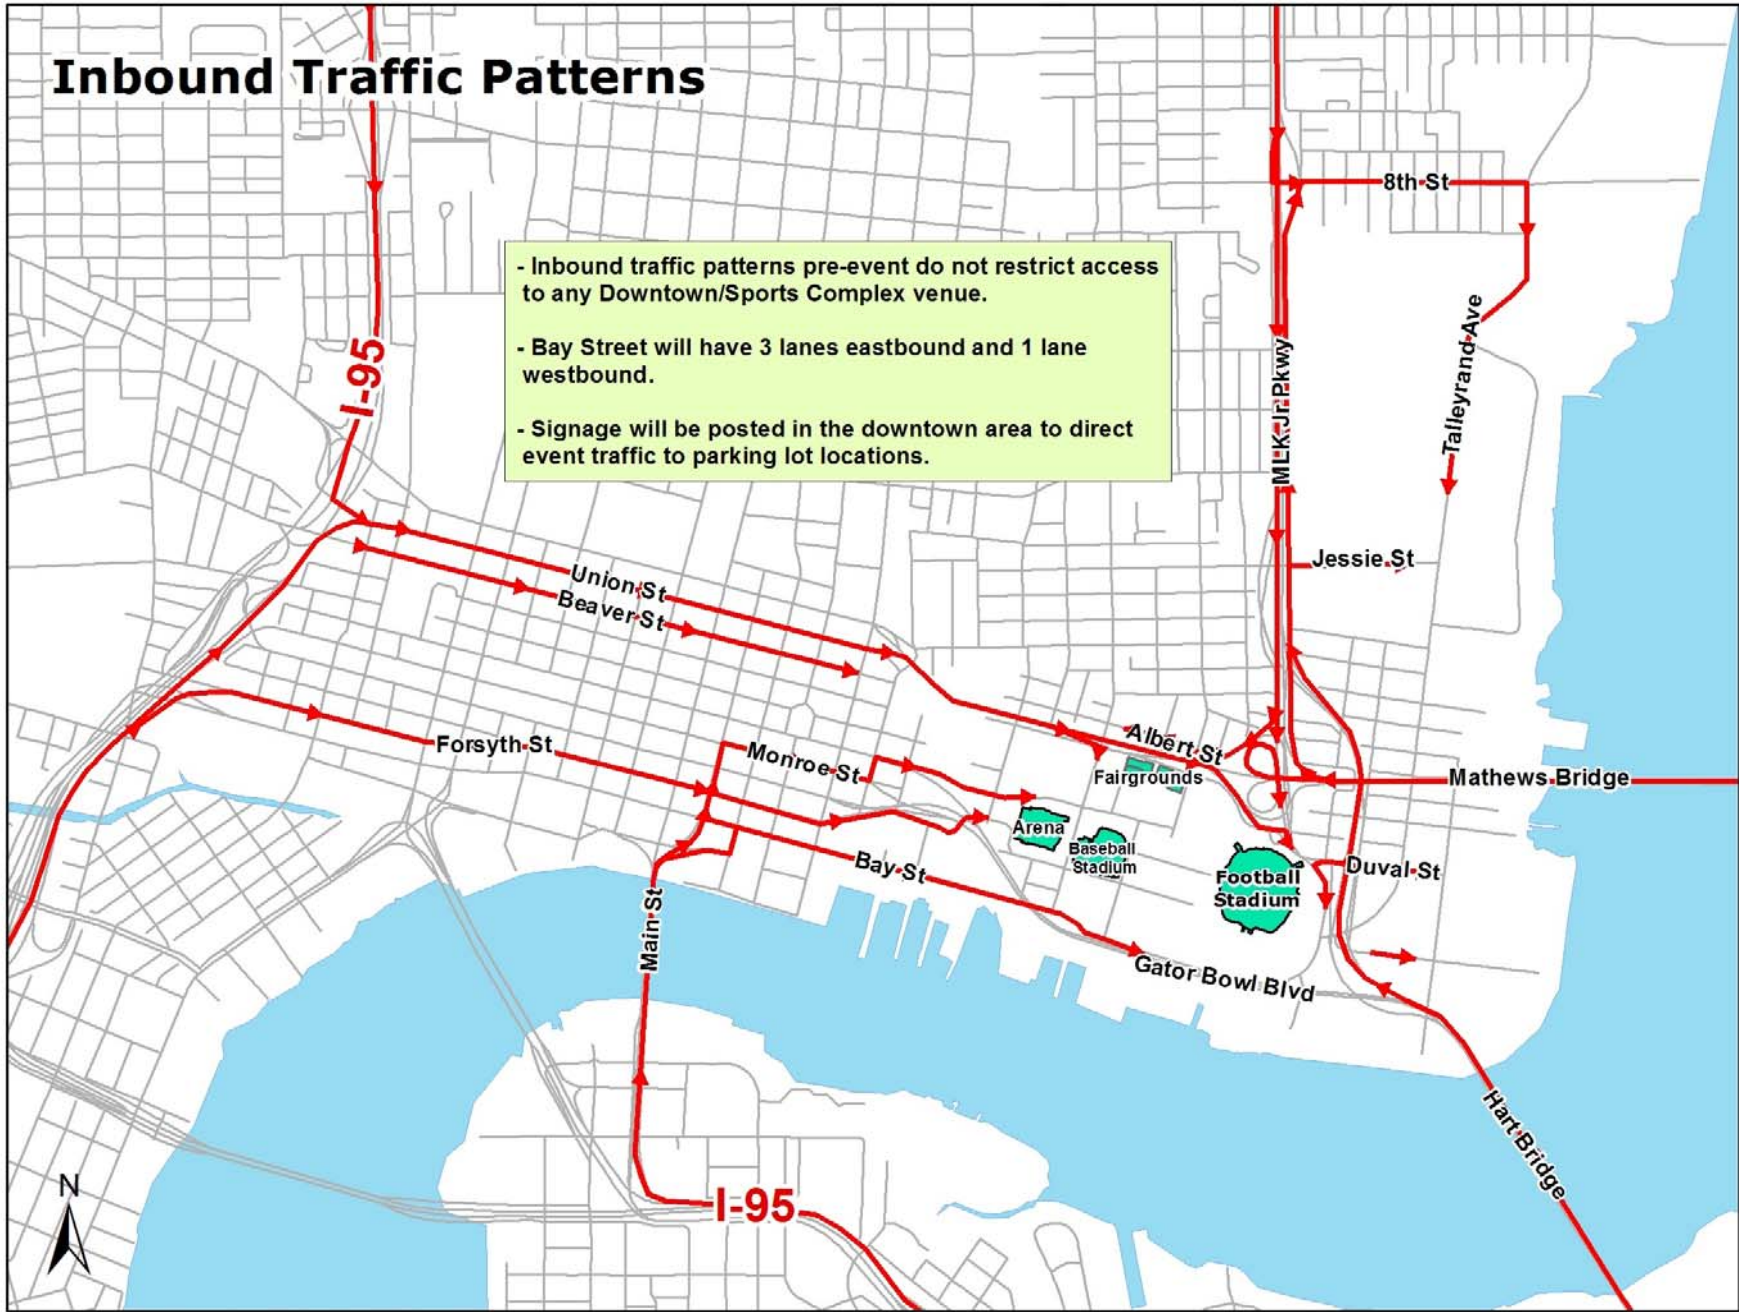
Inbound Traffic Patterns

- Inbound traffic patterns pre-event do not restrict access to any Downtown/Sports Complex venue.

- Bay Street will have 3 lanes eastbound and 1 lane westbound.

- Signage will be posted in the downtown area to direct event traffic to parking lot locations.

I-95

8th St

Talleyrand Ave

MLK Jr Pkwy

Jessie St

Union St

Beaver St

Albert St

Fairgrounds

Mathews Bridge

Forsyth St

Monroe St

Arena

Baseball Stadium

Football Stadium

Duval St

Bay St

Main St

Gator Bowl Blvd

Hart Bridge

I-95

N